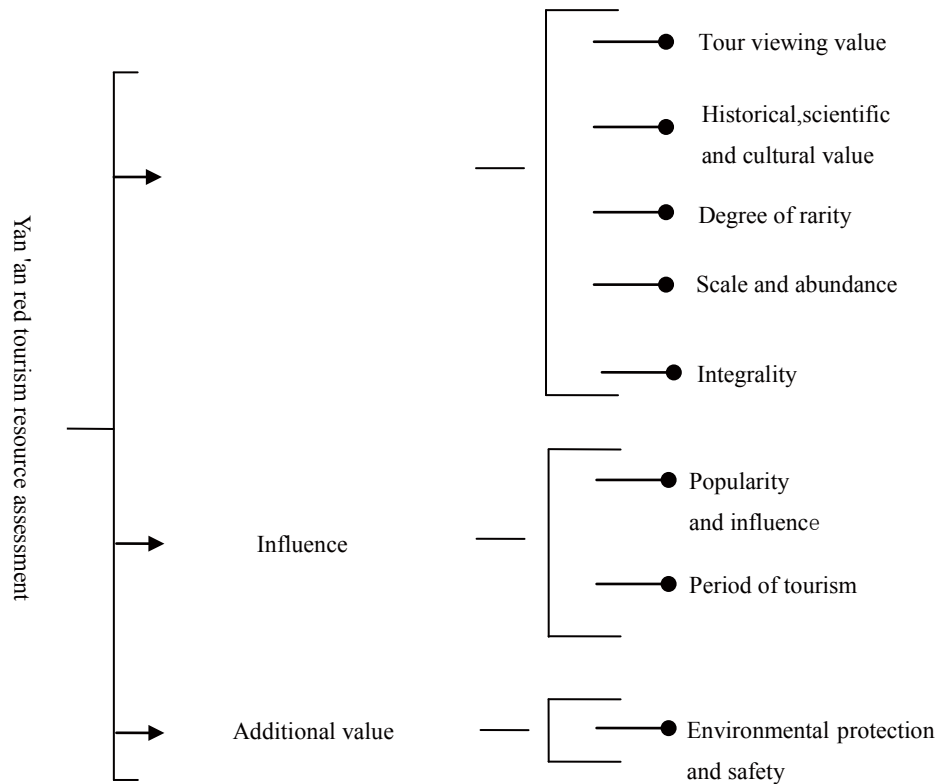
Yan 'an red tourism resource assessment

Tour viewing value

Historical,scientific and cultural value

Degree of rarity

Scale and abundance

Integrality

Influence

Popularity and influence

Period of tourism

Additional value

Environmental protection and safety